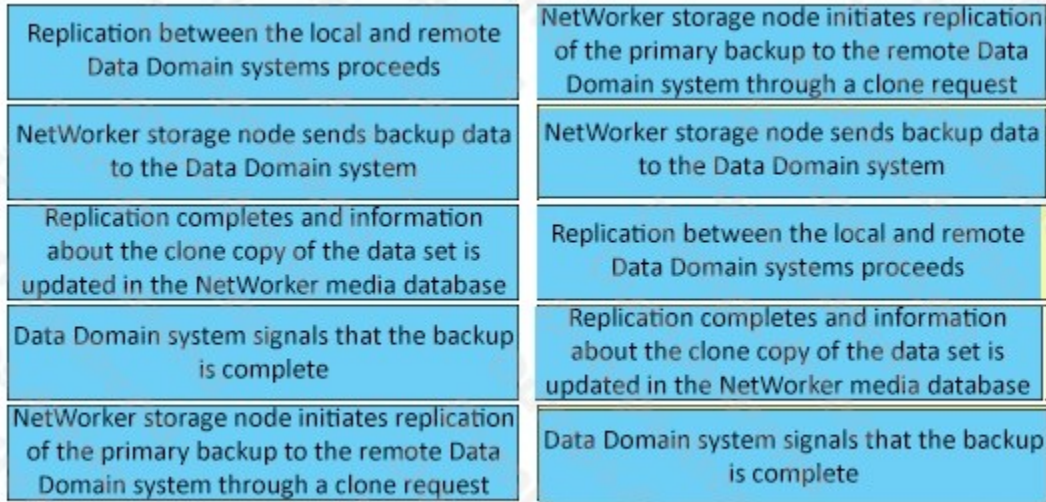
Replication between the local and remote Data Domain systems proceeds

NetWorker storage node sends backup data to the Data Domain system

Replication completes and information about the clone copy of the data set is updated in the NetWorker media database

Data Domain system signals that the backup is complete

NetWorker storage node initiates replication of the primary backup to the remote Data Domain system through a clone request

NetWorker storage node initiates replication of the primary backup to the remote Data Domain system through a clone request

NetWorker storage node sends backup data to the Data Domain system

Replication between the local and remote Data Domain systems proceeds

Replication completes and information about the clone copy of the data set is updated in the NetWorker media database

Data Domain system signals that the backup is complete